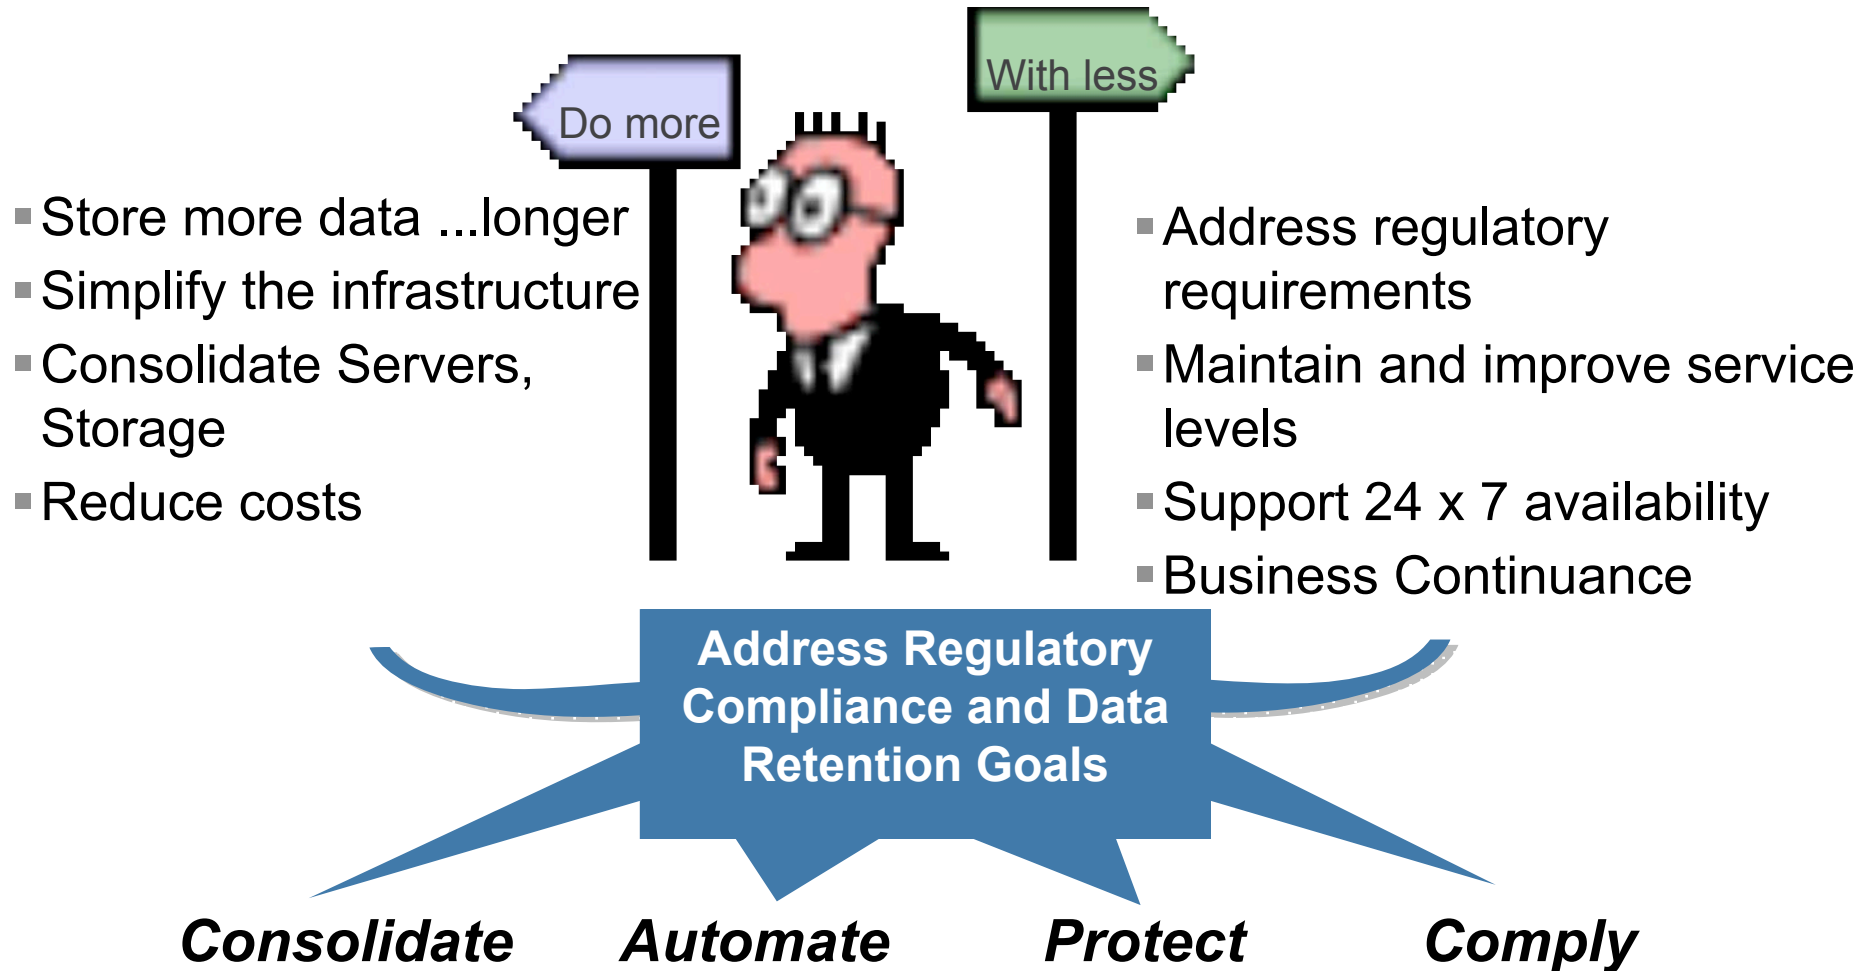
Do more

With less

▪ Store more data ...longer
▪ Simplify the infrastructure
▪ Consolidate Servers, Storage
▪ Reduce costs

▪ Address regulatory requirements
▪ Maintain and improve service levels
▪ Support 24 x 7 availability
▪ Business Continuance

Address Regulatory Compliance and Data Retention Goals

Consolidate Automate Protect Comply